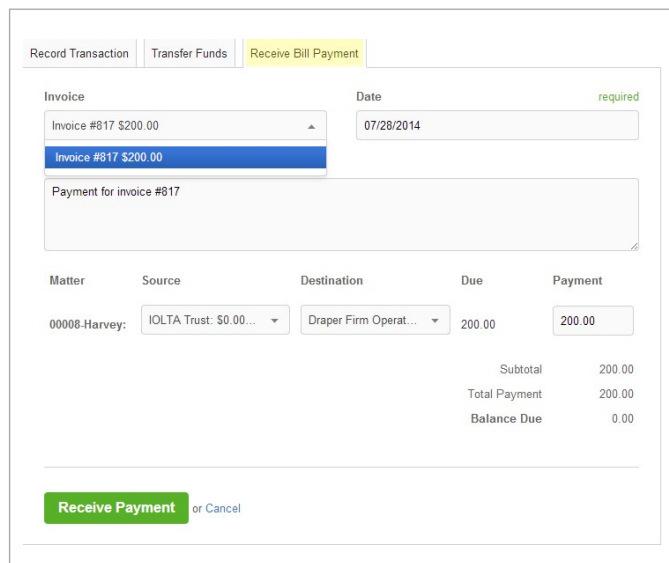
Record Transaction | Transfer Funds | Receive Bill Payment

Invoice

Invoice #817 $200.00

Invoice #817 $200.00

Date

required

07/28/2014

Payment for invoice #817

| Matter | Source | Destination | Due | Payment |
|---|---|---|---|---|
| 00008-Harvey: | IOLTA Trust: $0.00... | Draper Firm Operat... | 200.00 | 200.00 |

Subtotal 200.00

Total Payment 200.00

Balance Due 0.00

Receive Payment or Cancel